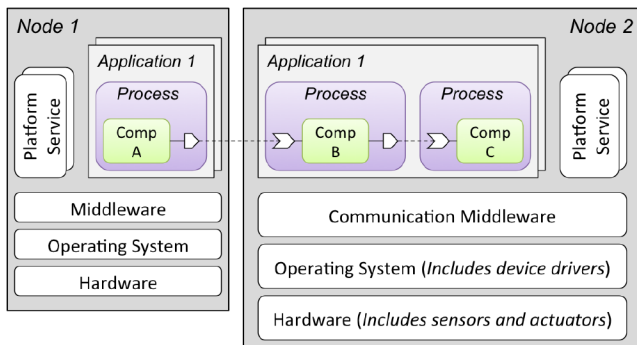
Node 1

Application 1

Process

Comp A

Platform Service

Middleware

Operating System

Hardware

Node 2

Application 1

Process

Comp B

Process

Comp C

Platform Service

Communication Middleware

Operating System (*Includes device drivers*)

Hardware (*Includes sensors and actuators*)